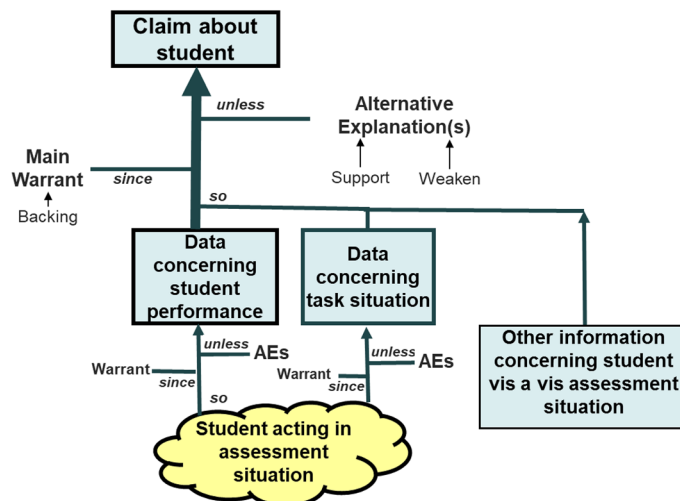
Claim about student

unless

Alternative Explanation(s)

Support

Weaken

Main Warrant

since

Backing

so

Data concerning student performance

Data concerning task situation

Other information concerning student vis a vis assessment situation

unless

AEs

Warrant

since

so

unless

AEs

Warrant

since

Student acting in assessment situation